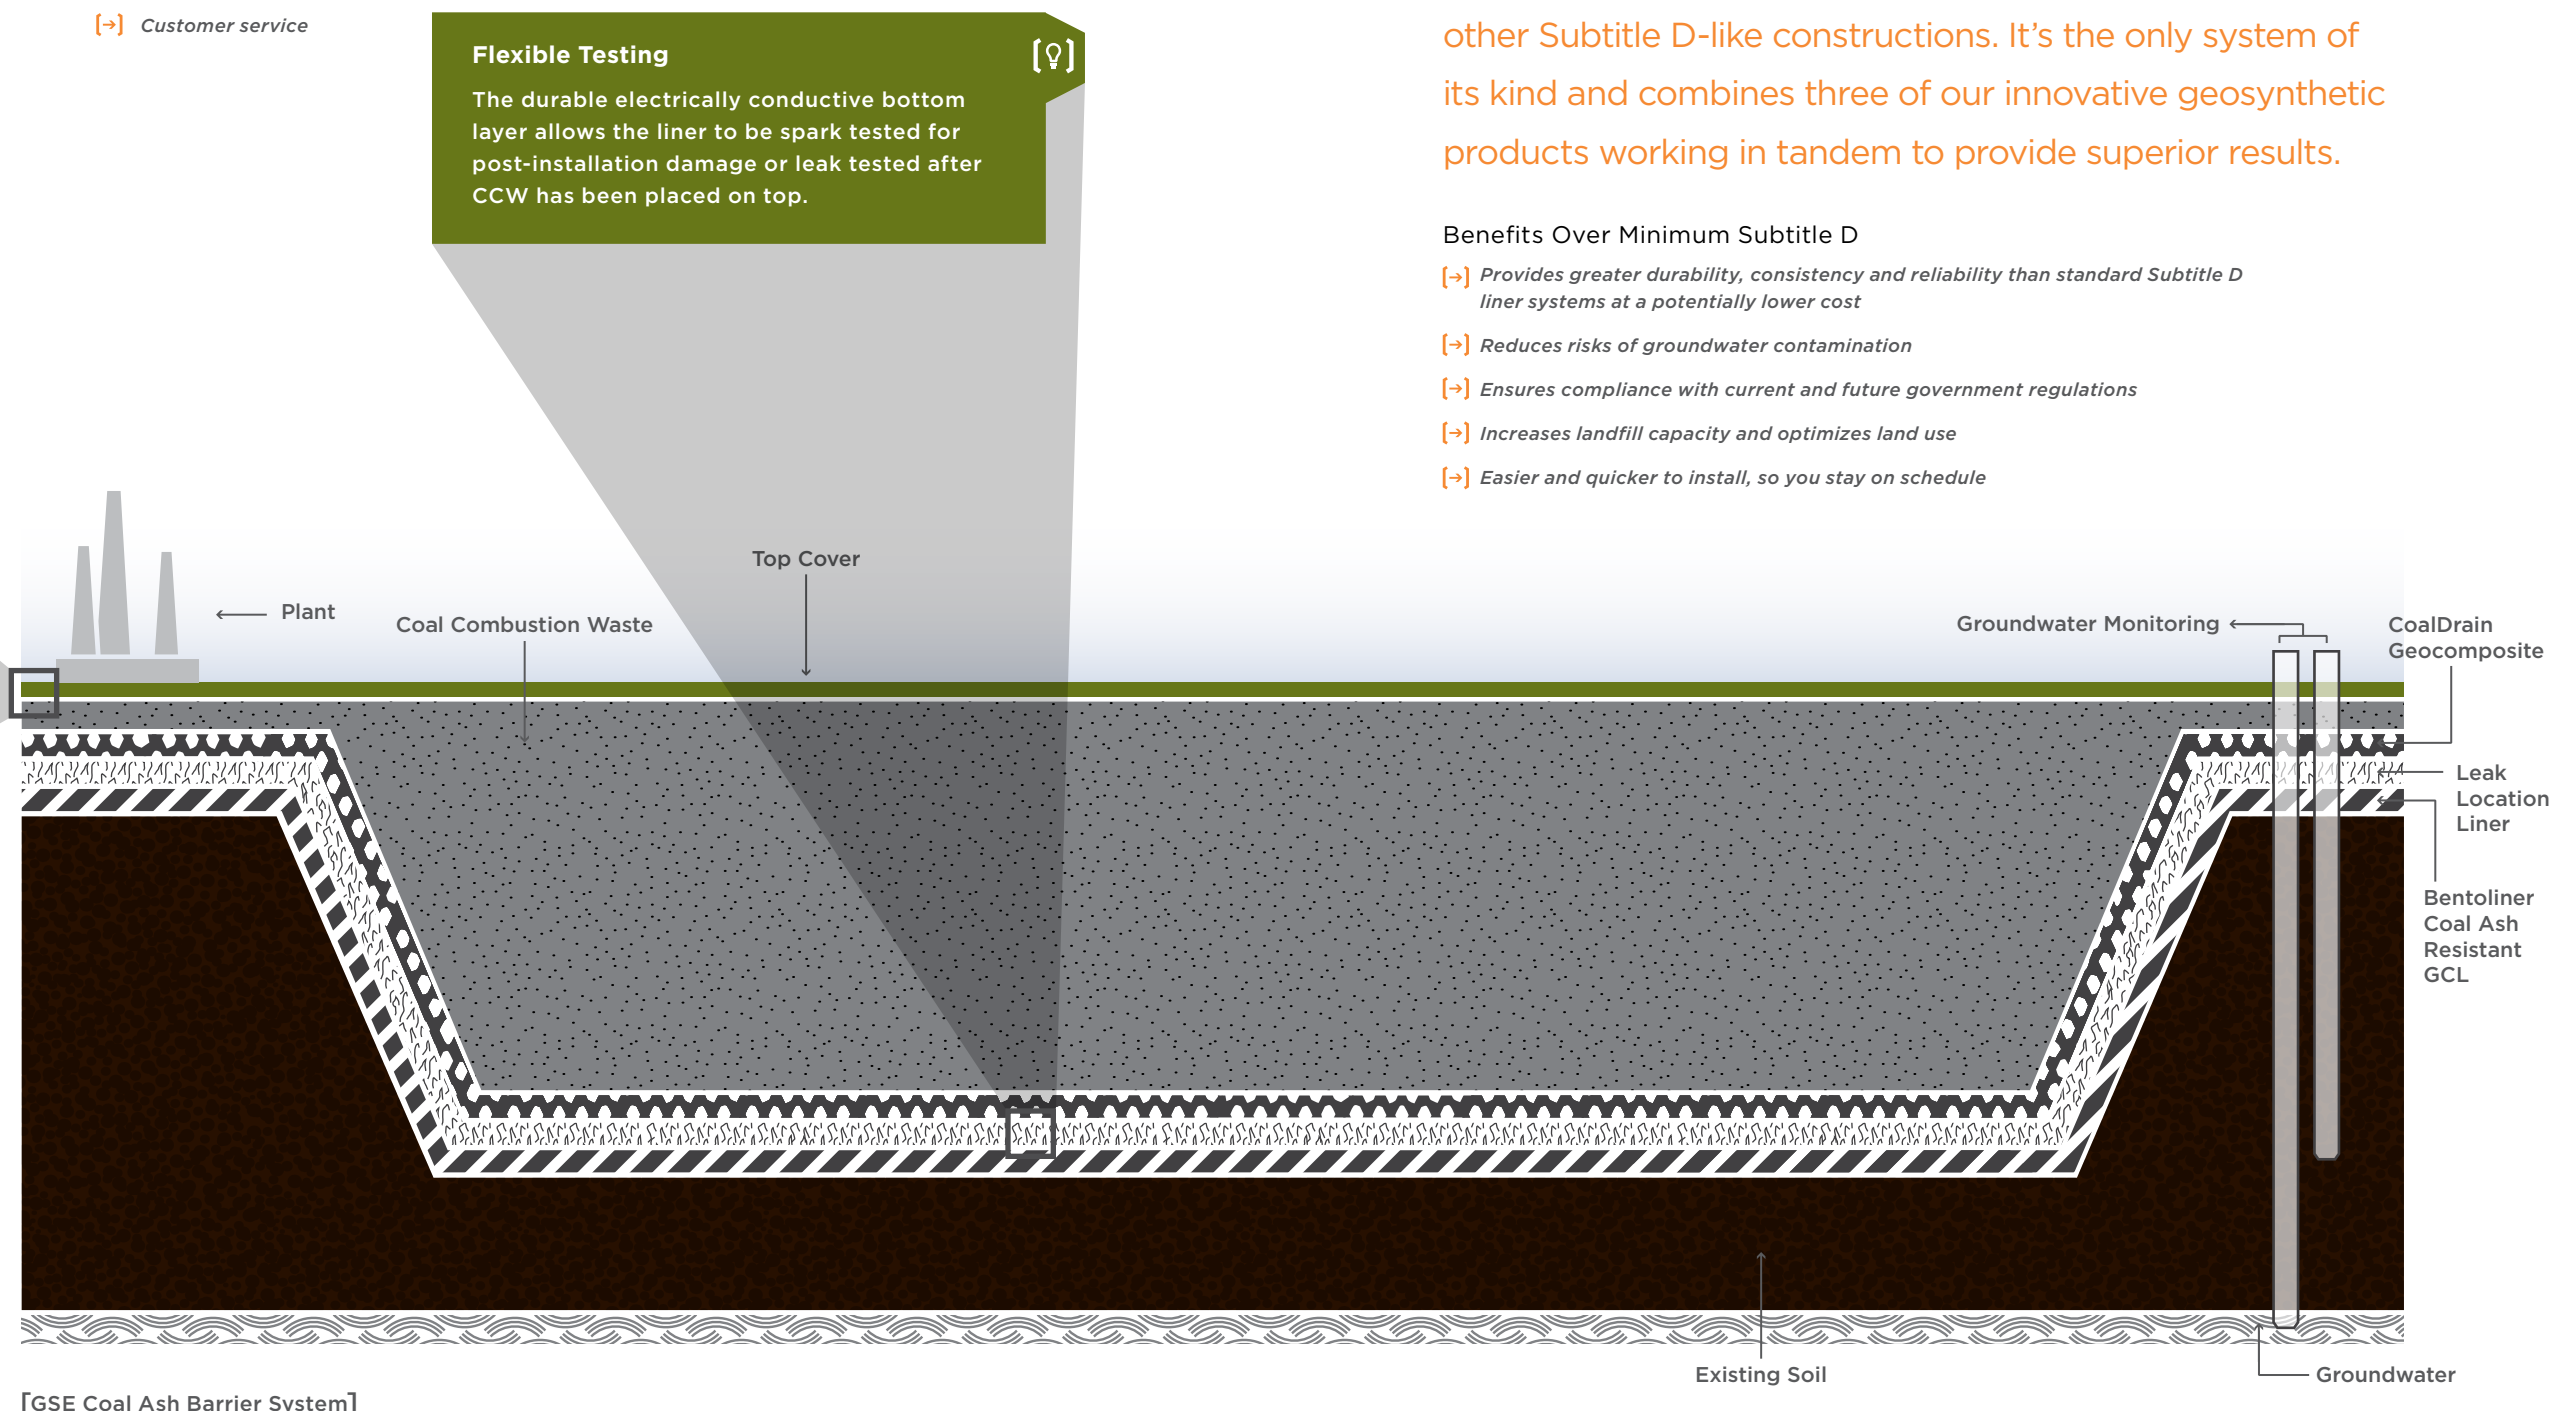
[→] Customer service

Flexible Testing

The durable electrically conductive bottom layer allows the liner to be spark tested for post-installation damage or leak tested after CCW has been placed on top.

other Subtitle D-like constructions. It's the only system of its kind and combines three of our innovative geosynthetic products working in tandem to provide superior results.

Benefits Over Minimum Subtitle D

[→] Provides greater durability, consistency and reliability than standard Subtitle D liner systems at a potentially lower cost

[→] Reduces risks of groundwater contamination

[→] Ensures compliance with current and future government regulations

[→] Increases landfill capacity and optimizes land use

[→] Easier and quicker to install, so you stay on schedule

Top Cover

Plant

Coal Combustion Waste

Groundwater Monitoring

CoalDrain Geocomposite

Leak Location Liner

Bentoliner Coal Ash Resistant GCL

Existing Soil

Groundwater

[GSE Coal Ash Barrier System]